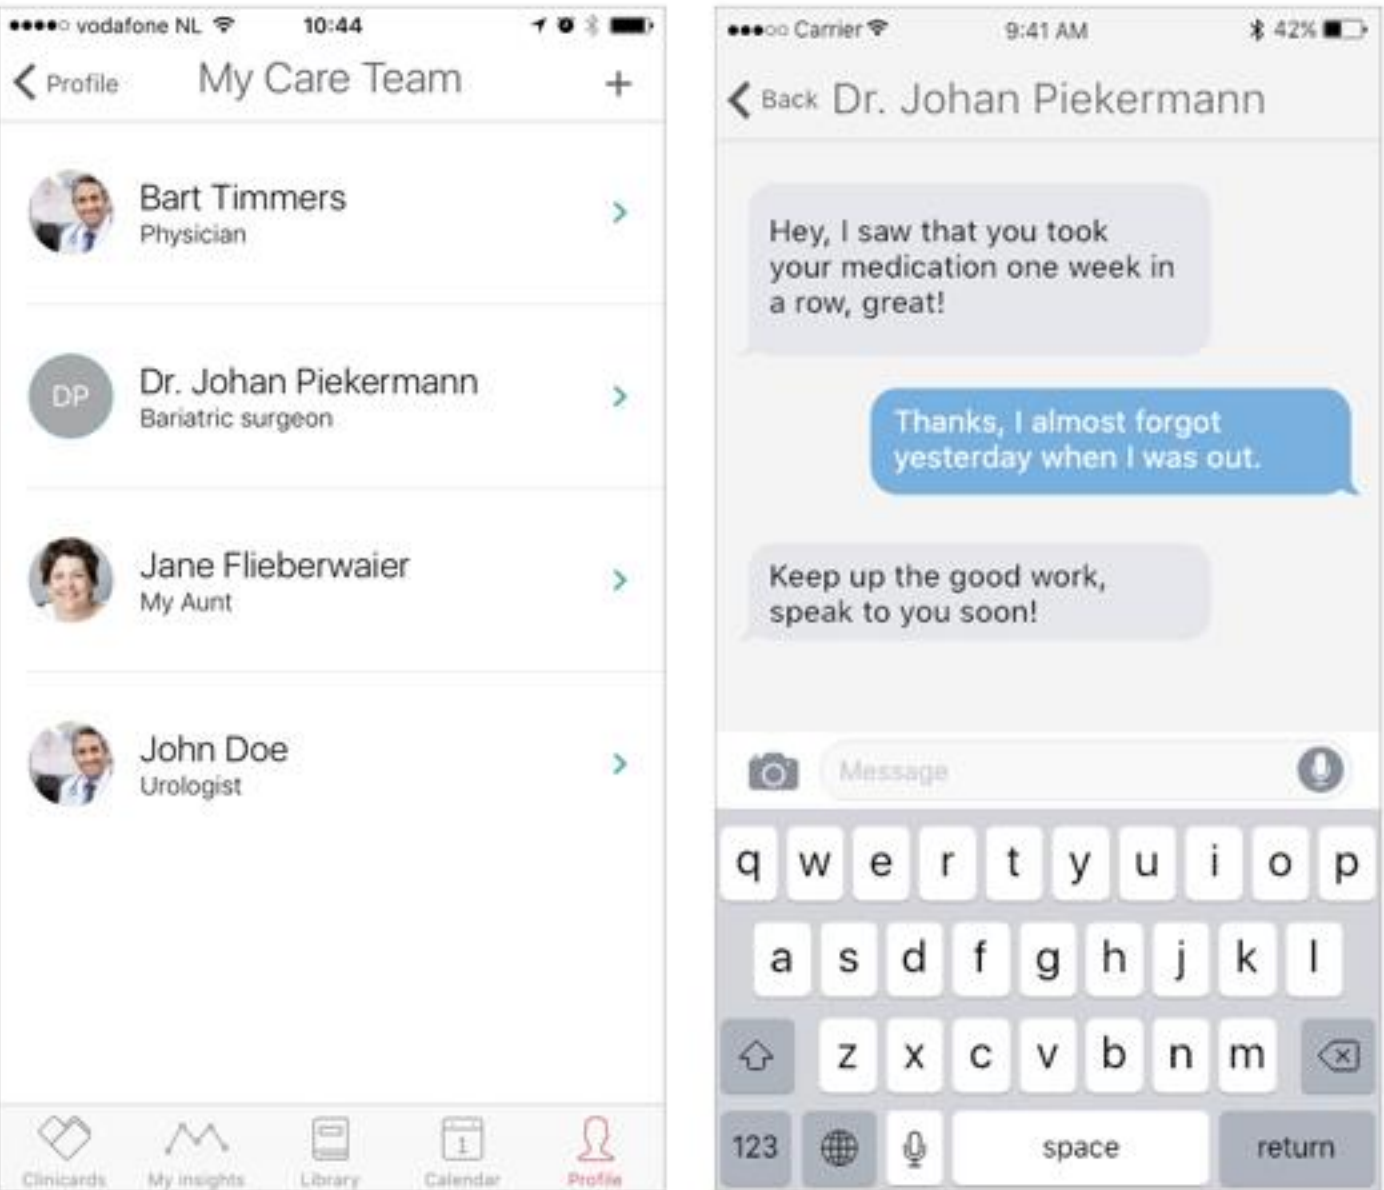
●●●●○ vodafone NL 10:44

Profile My Care Team +

Bart Timmers
Physician

DP
Dr. Johan Piekermann
Bariatric surgeon

Jane Flieberwaier
My Aunt

John Doe
Urologist

Clinicards My insights Library Calendar Profile

●●●○○ Carrier 9:41 AM 42%

Back Dr. Johan Piekermann

Hey, I saw that you took your medication one week in a row, great!

Thanks, I almost forgot yesterday when I was out.

Keep up the good work, speak to you soon!

Message

q w e r t y u i o p
a s d f g h j k l
z x c v b n m
123 space return